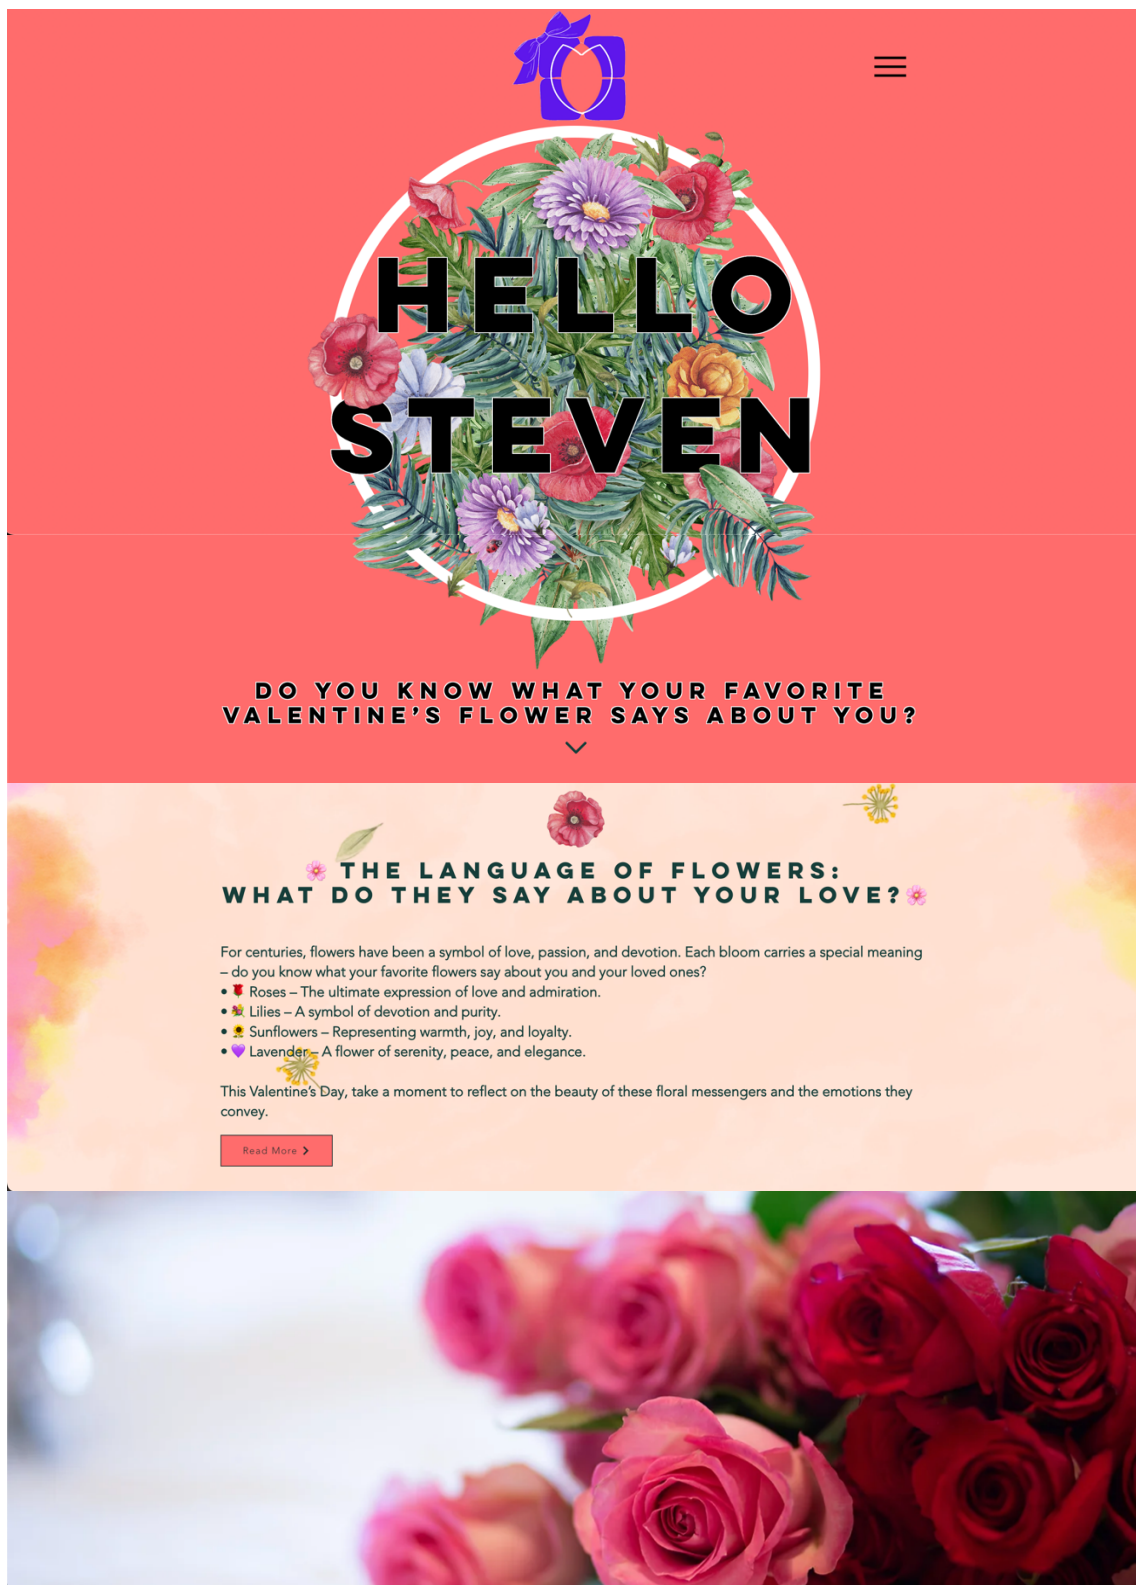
HELLO STEVEN

DO YOU KNOW WHAT YOUR FAVORITE VALENTINE'S FLOWER SAYS ABOUT YOU?

🌸 THE LANGUAGE OF FLOWERS: WHAT DO THEY SAY ABOUT YOUR LOVE? 🌸

For centuries, flowers have been a symbol of love, passion, and devotion. Each bloom carries a special meaning – do you know what your favorite flowers say about you and your loved ones?
• 🌹 Roses – The ultimate expression of love and admiration.
• 💐 Lilies – A symbol of devotion and purity.
• 🌻 Sunflowers – Representing warmth, joy, and loyalty.
• 💜 Lavender – A flower of serenity, peace, and elegance.

This Valentine's Day, take a moment to reflect on the beauty of these floral messengers and the emotions they convey.

Read More >